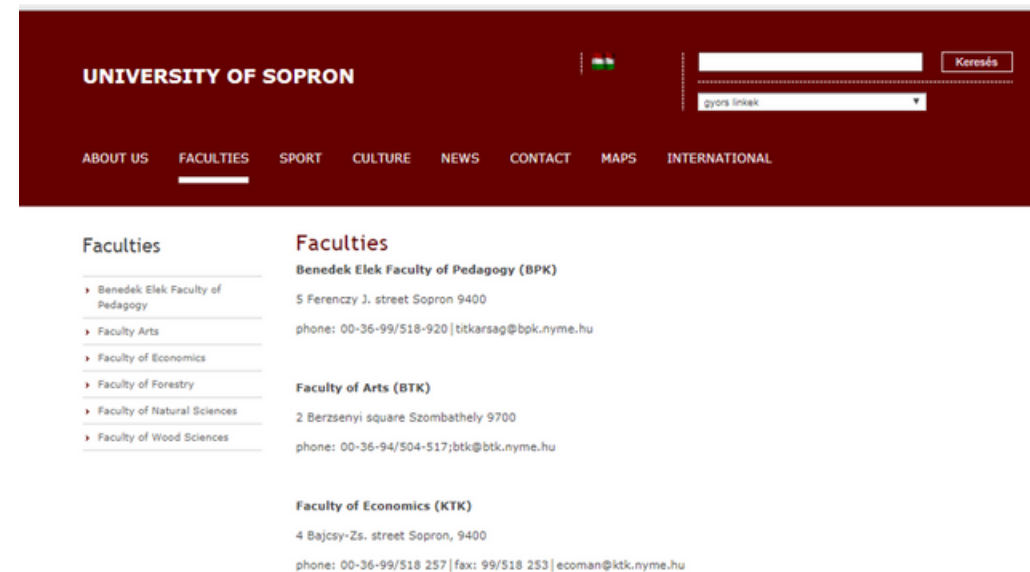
UNIVERSITY OF SOPRON

Keresés

gyors linkek

ABOUT US FACULTIES SPORT CULTURE NEWS CONTACT MAPS INTERNATIONAL

Faculties

- Benedek Elek Faculty of Pedagogy
- Faculty Arts
- Faculty of Economics
- Faculty of Forestry
- Faculty of Natural Sciences
- Faculty of Wood Sciences

Faculties

Benedek Elek Faculty of Pedagogy (BPK)

5 Ferenczy J. street Sopron 9400

phone: 00-36-99/518-920 | titkarsag@bpk.nyme.hu

Faculty of Arts (BTK)

2 Berzsenyi square Szombathely 9700

phone: 00-36-94/504-517;btk@btk.nyme.hu

Faculty of Economics (KTK)

4 Bajcsy-Zs. street Sopron, 9400

phone: 00-36-99/518 257 | fax: 99/518 253 | ecoman@ktk.nyme.hu